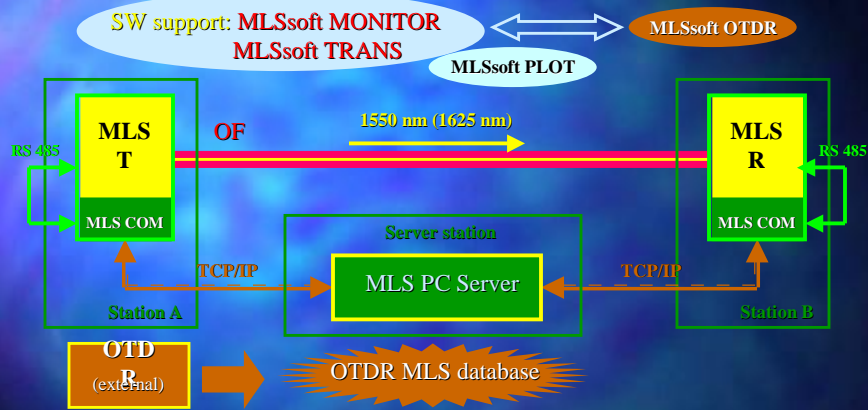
SW support: MLSsoft MONITOR
MLSsoft TRANS

MLSsoft OTDR

MLSsoft PLOT

MLS T

OF

1550 nm (1625 nm)

MLS R

RS 485

RS 485

MLS COM

MLS COM

Server station

TCP/IP

TCP/IP

MLS PC Server

Station A

Station B

OTD R (external)

OTDR MLS database